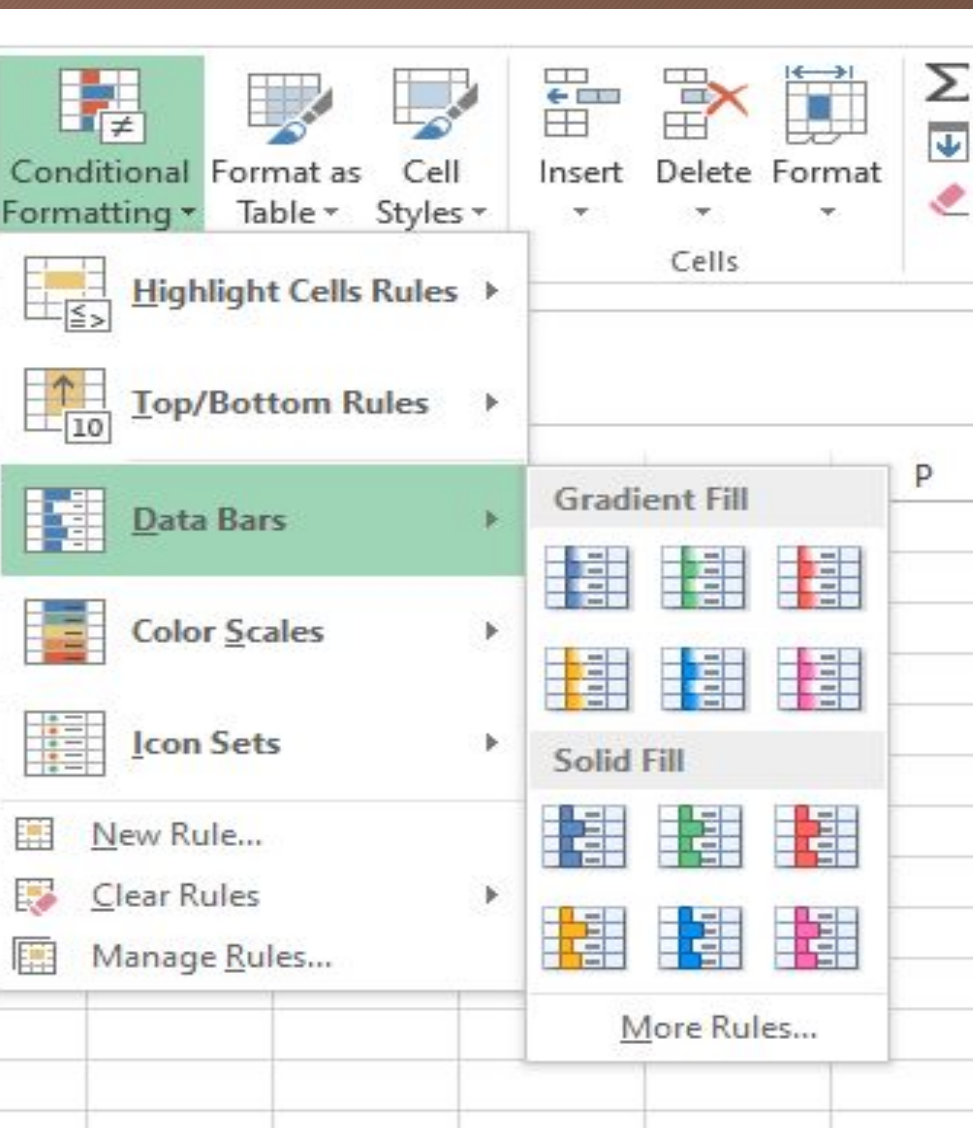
Conditional Formatting
Format as Table
Cell Styles
Insert
Delete
Format
Cells

Highlight Cells Rules
Top/Bottom Rules
Data Bars
Color Scales
Icon Sets
New Rule...
Clear Rules
Manage Rules...

P

Gradient Fill
Solid Fill
More Rules...